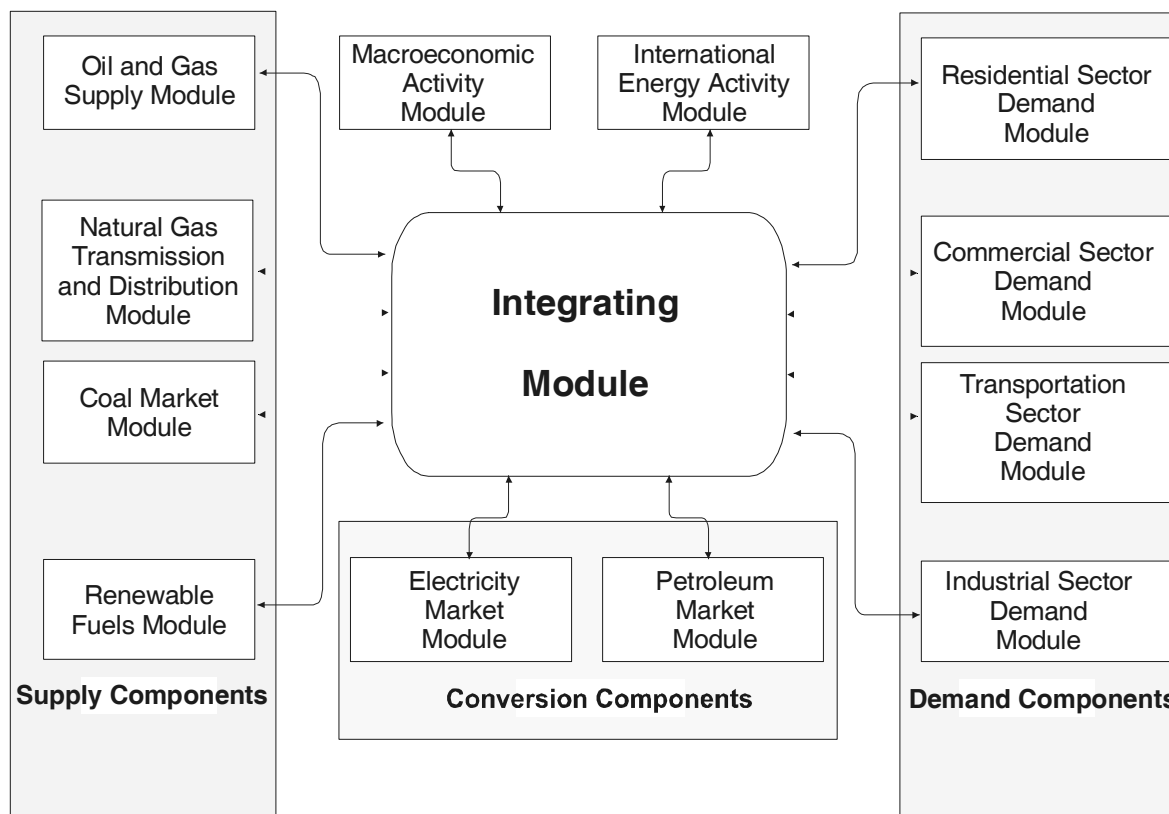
Oil and Gas Supply Module

Natural Gas Transmission and Distribution Module

Coal Market Module

Renewable Fuels Module

Supply Components

Macroeconomic Activity Module

International Energy Activity Module

Integrating Module

Electricity Market Module

Petroleum Market Module

Conversion Components

Residential Sector Demand Module

Commercial Sector Demand Module

Transportation Sector Demand Module

Industrial Sector Demand Module

Demand Components